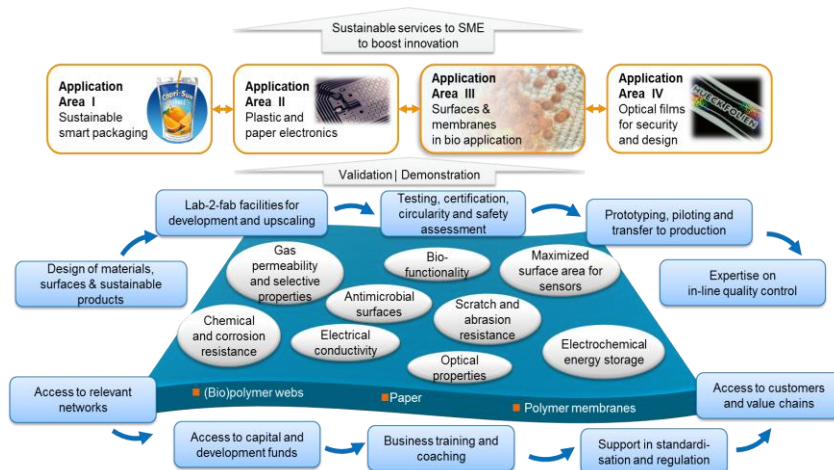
Sustainable services to SME to boost innovation

Application Area I Sustainable smart packaging

Capri-Sun

Application Area II Plastic and paper electronics

Application Area III Surfaces & membranes in bio application

Application Area IV Optical films for security and design

HUECK FOLIEN

Validation | Demonstration

Lab-2-fab facilities for development and upscaling

Testing, certification, circularity and safety assessment

Prototyping, piloting and transfer to production

Design of materials, surfaces & sustainable products

Expertise on in-line quality control

Gas permeability and selective properties

Bio-functionality

Maximized surface area for sensors

Antimicrobial surfaces

Scratch and abrasion resistance

Chemical and corrosion resistance

Electrical conductivity

Electrochemical energy storage

Optical properties

(Bio)polymer webs

Paper

Polymer membranes

Access to relevant networks

Access to customers and value chains

Access to capital and development funds

Business training and coaching

Support in standardisation and regulation